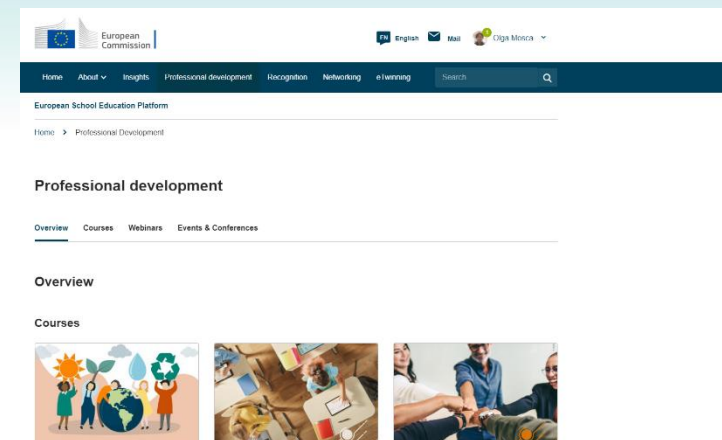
European Commission

EN English Mail Olga Mosca

Home About Insights Professional development Recognition Networking eTwinning Search

European School Education Platform

Home > Professional Development

Professional development

Overview Courses Webinars Events & Conferences

Overview

Courses